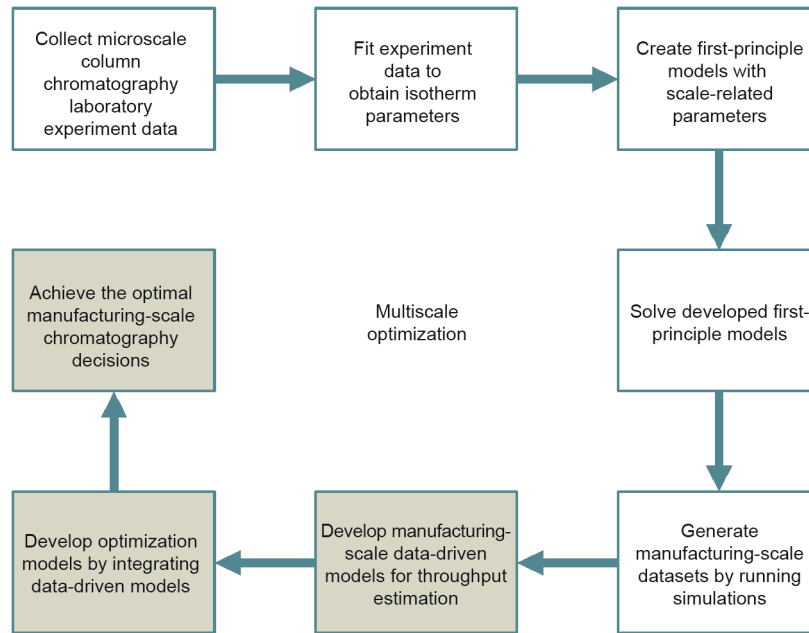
Collect microscale column chromatography laboratory experiment data

Fit experiment data to obtain isotherm parameters

Create first-principle models with scale-related parameters

Solve developed first-principle models

Generate manufacturing-scale datasets by running simulations

Develop manufacturing-scale data-driven models for throughput estimation

Develop optimization models by integrating data-driven models

Achieve the optimal manufacturing-scale chromatography decisions

Multiscale optimization